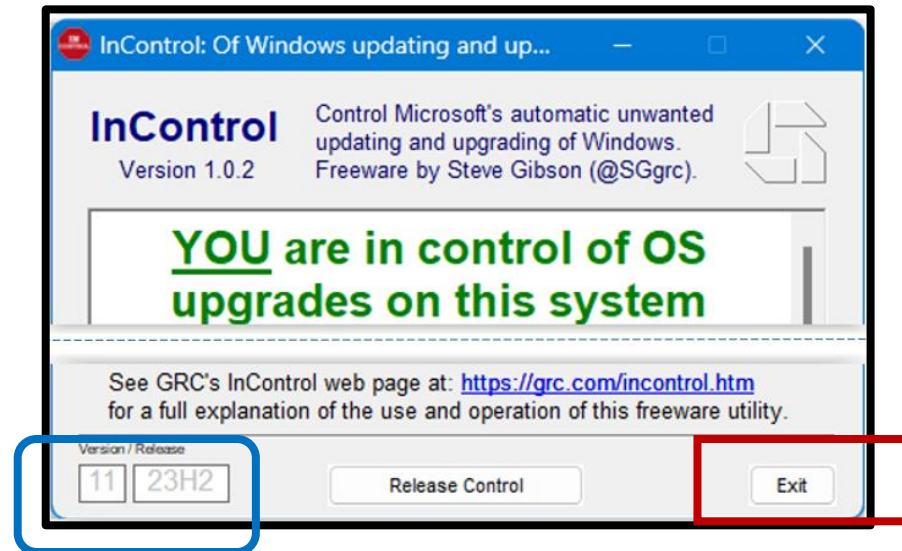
InControl: Of Windows updating and up...

InControl
Version 1.0.2

Control Microsoft's automatic unwanted updating and upgrading of Windows. Freeware by Steve Gibson (@SGgrc).

YOU are in control of OS upgrades on this system

See GRC's InControl web page at: https://grc.com/incontrol.htm for a full explanation of the use and operation of this freeware utility.

Version / Release
11
23H2

Release Control

Exit